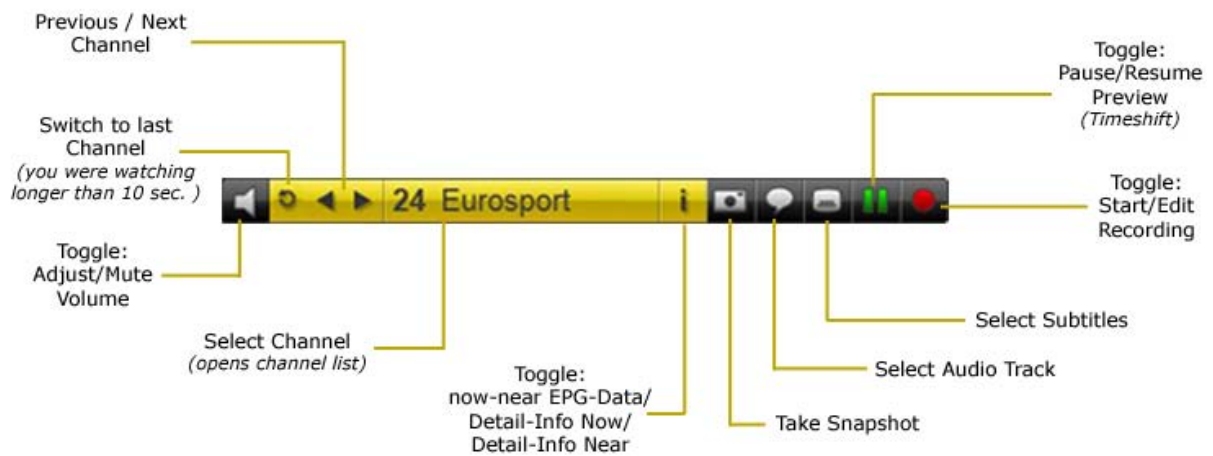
Previous / Next Channel

Switch to last Channel
(you were watching longer than 10 sec. )

Toggle: Adjust/Mute Volume

24 Eurosport

i

Toggle: Pause/Resume Preview
(Timeshift)

Toggle: Start/Edit Recording

Select Subtitles

Select Audio Track

Take Snapshot

Select Channel
(opens channel list)

Toggle: now-near EPG-Data/ Detail-Info Now/ Detail-Info Near